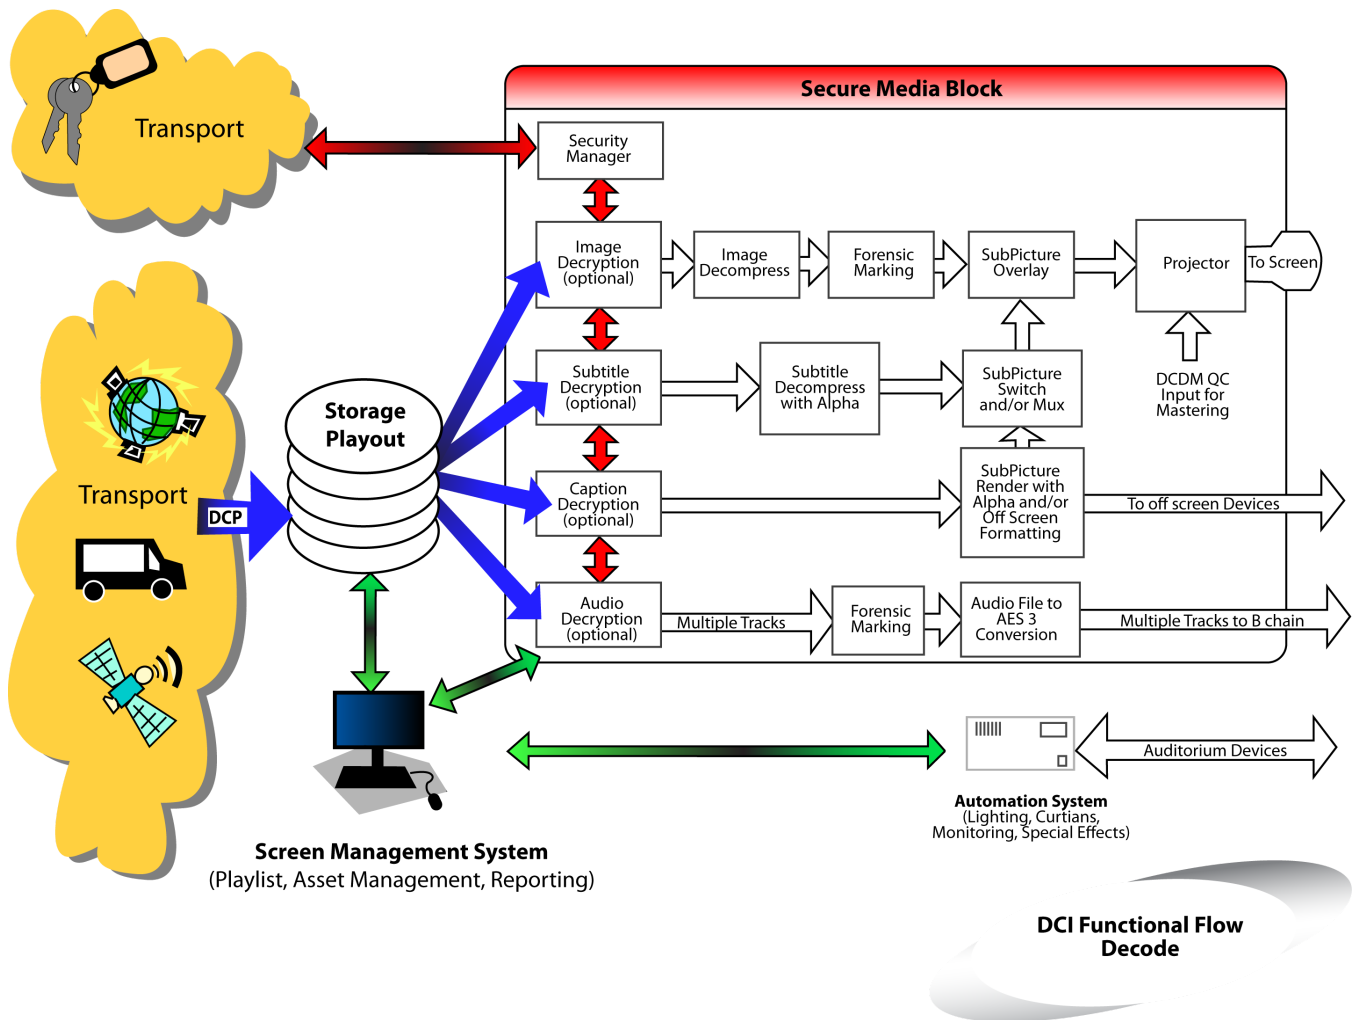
Transport

Secure Media Block

Security Manager

Image Decryption (optional)

Image Decompress

Forensic Marking

SubPicture Overlay

Projector

To Screen

DCDM QC Input for Mastering

Subtitle Decryption (optional)

Subtitle Decompress with Alpha

SubPicture Switch and/or Mux

Transport

DCP

Storage Playout

Caption Decryption (optional)

SubPicture Render with Alpha and/or Off Screen Formatting

To off screen Devices

Audio Decryption (optional)

Multiple Tracks

Forensic Marking

Audio File to AES 3 Conversion

Multiple Tracks to B chain

Auditorium Devices

Automation System
(Lighting, Curtians, Monitoring, Special Effects)

Screen Management System
(Playlist, Asset Management, Reporting)

DCI Functional Flow Decode